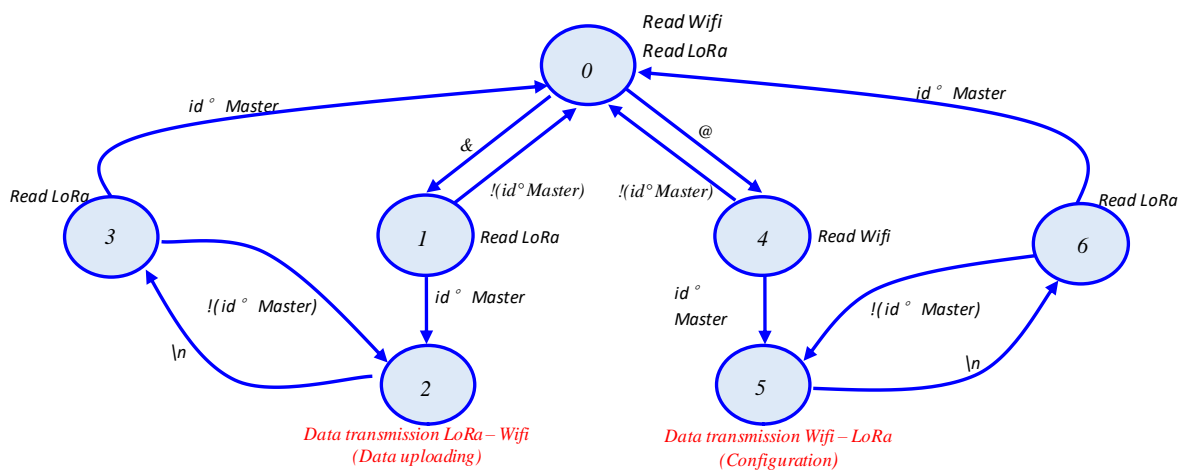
Read Wifi
Read LoRa
0
id ° Master
id ° Master
&
@
!(id° Master)
!(id° Master)
Read LoRa
3
1
Read LoRa
4
Read Wifi
6
Read LoRa
id ° Master
id °
Master
!(id ° Master)
!(id ° Master)
\n
\n
2
5
Data transmission LoRa – Wifi
(Data uploading)
Data transmission Wifi – LoRa
(Configuration)